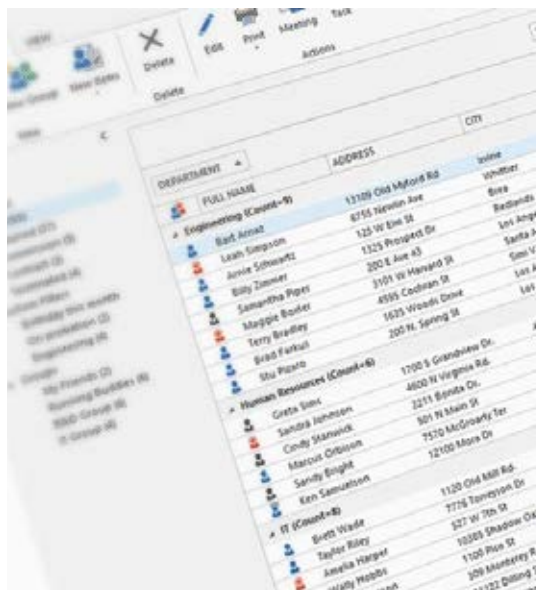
VIEW

New Group

New Items

Delete

Delete

Edit

Print

Meeting

Task

Actions

DEPARTMENT

FULL NAME

ADDRESS

CITY

Engineering (Count=9)

Bart Arnaz

13109 Old Myford Rd

Irvine

Leah Simpson

6755 Newlin Ave

Whittier

Arnie Schwartz

125 W Elm St

Brea

Billy Zimmer

1325 Prospect Dr

Redlands

Samantha Piper

200 E Ave 43

Los Angeles

Maggie Boxter

3101 W Harvard St

Santa Ana

Terry Bradley

4595 Cochran St

Simi Valley

Brad Farkus

1635 Woods Drive

Los Angeles

Stu Pizaro

200 N. Spring St

Los Angeles

Human Resources (Count=6)

Greta Sims

1700 S Grandview Dr.

Sandra Johnson

4600 N Virginia Rd.

Cindy Stanwick

2211 Bonita Dr.

Marcus Orbison

501 N Main St

Sandy Bright

7570 McGroarty Ter

Ken Samuelson

12100 Mora Dr

IT (Count=8)

Brett Wade

1120 Old Mill Rd.

Taylor Riley

7776 Torreyson Dr

Amelia Harper

527 W 7th St

Wally Hobbs

10385 Shadow Oak

1100 Pico St

309 Monterey Rd

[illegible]